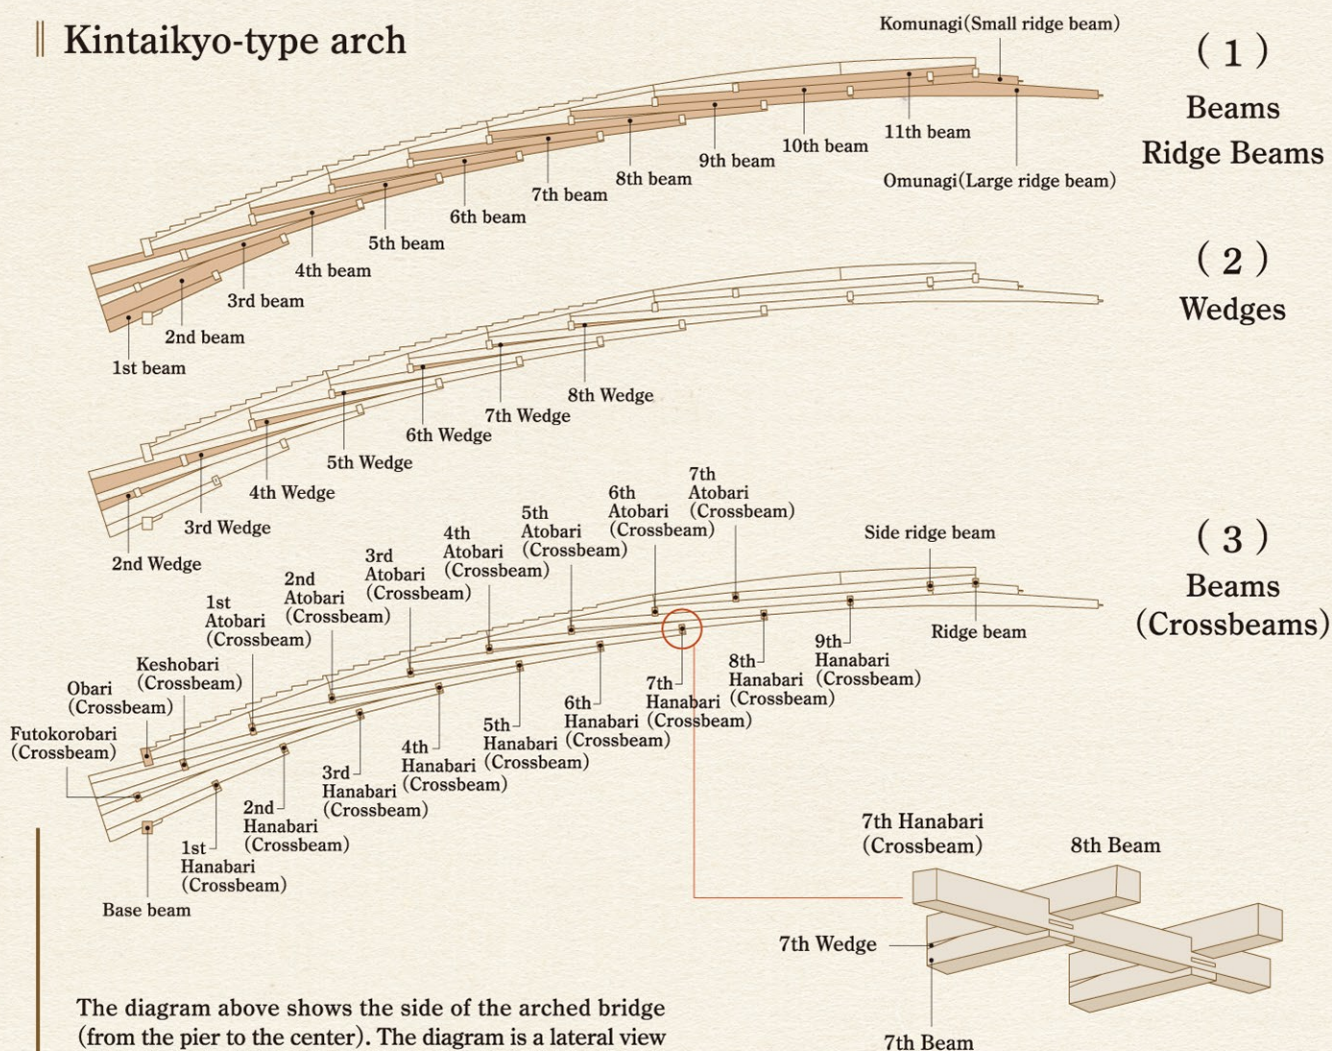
Kintaikyo-type arch

Komunagi(Small ridge beam)

(1)
Beams
Ridge Beams

11th beam
10th beam
9th beam
8th beam
7th beam
6th beam
5th beam
4th beam
3rd beam
2nd beam
1st beam
Omunagi(Large ridge beam)

(2)
Wedges

8th Wedge
7th Wedge
6th Wedge
5th Wedge
4th Wedge
3rd Wedge
2nd Wedge

(3)
Beams
(Crossbeams)

7th Atobari (Crossbeam)
6th Atobari (Crossbeam)
5th Atobari (Crossbeam)
4th Atobari (Crossbeam)
3rd Atobari (Crossbeam)
2nd Atobari (Crossbeam)
1st Atobari (Crossbeam)
Side ridge beam
Ridge beam
Keshobari (Crossbeam)
Obari (Crossbeam)
Futokorobari (Crossbeam)
9th Hanabari (Crossbeam)
8th Hanabari (Crossbeam)
7th Hanabari (Crossbeam)
6th Hanabari (Crossbeam)
5th Hanabari (Crossbeam)
4th Hanabari (Crossbeam)
3rd Hanabari (Crossbeam)
2nd Hanabari (Crossbeam)
1st Hanabari (Crossbeam)
Base beam

7th Hanabari (Crossbeam)
8th Beam
7th Wedge
7th Beam

The diagram above shows the side of the arched bridge (from the pier to the center). The diagram is a lateral view